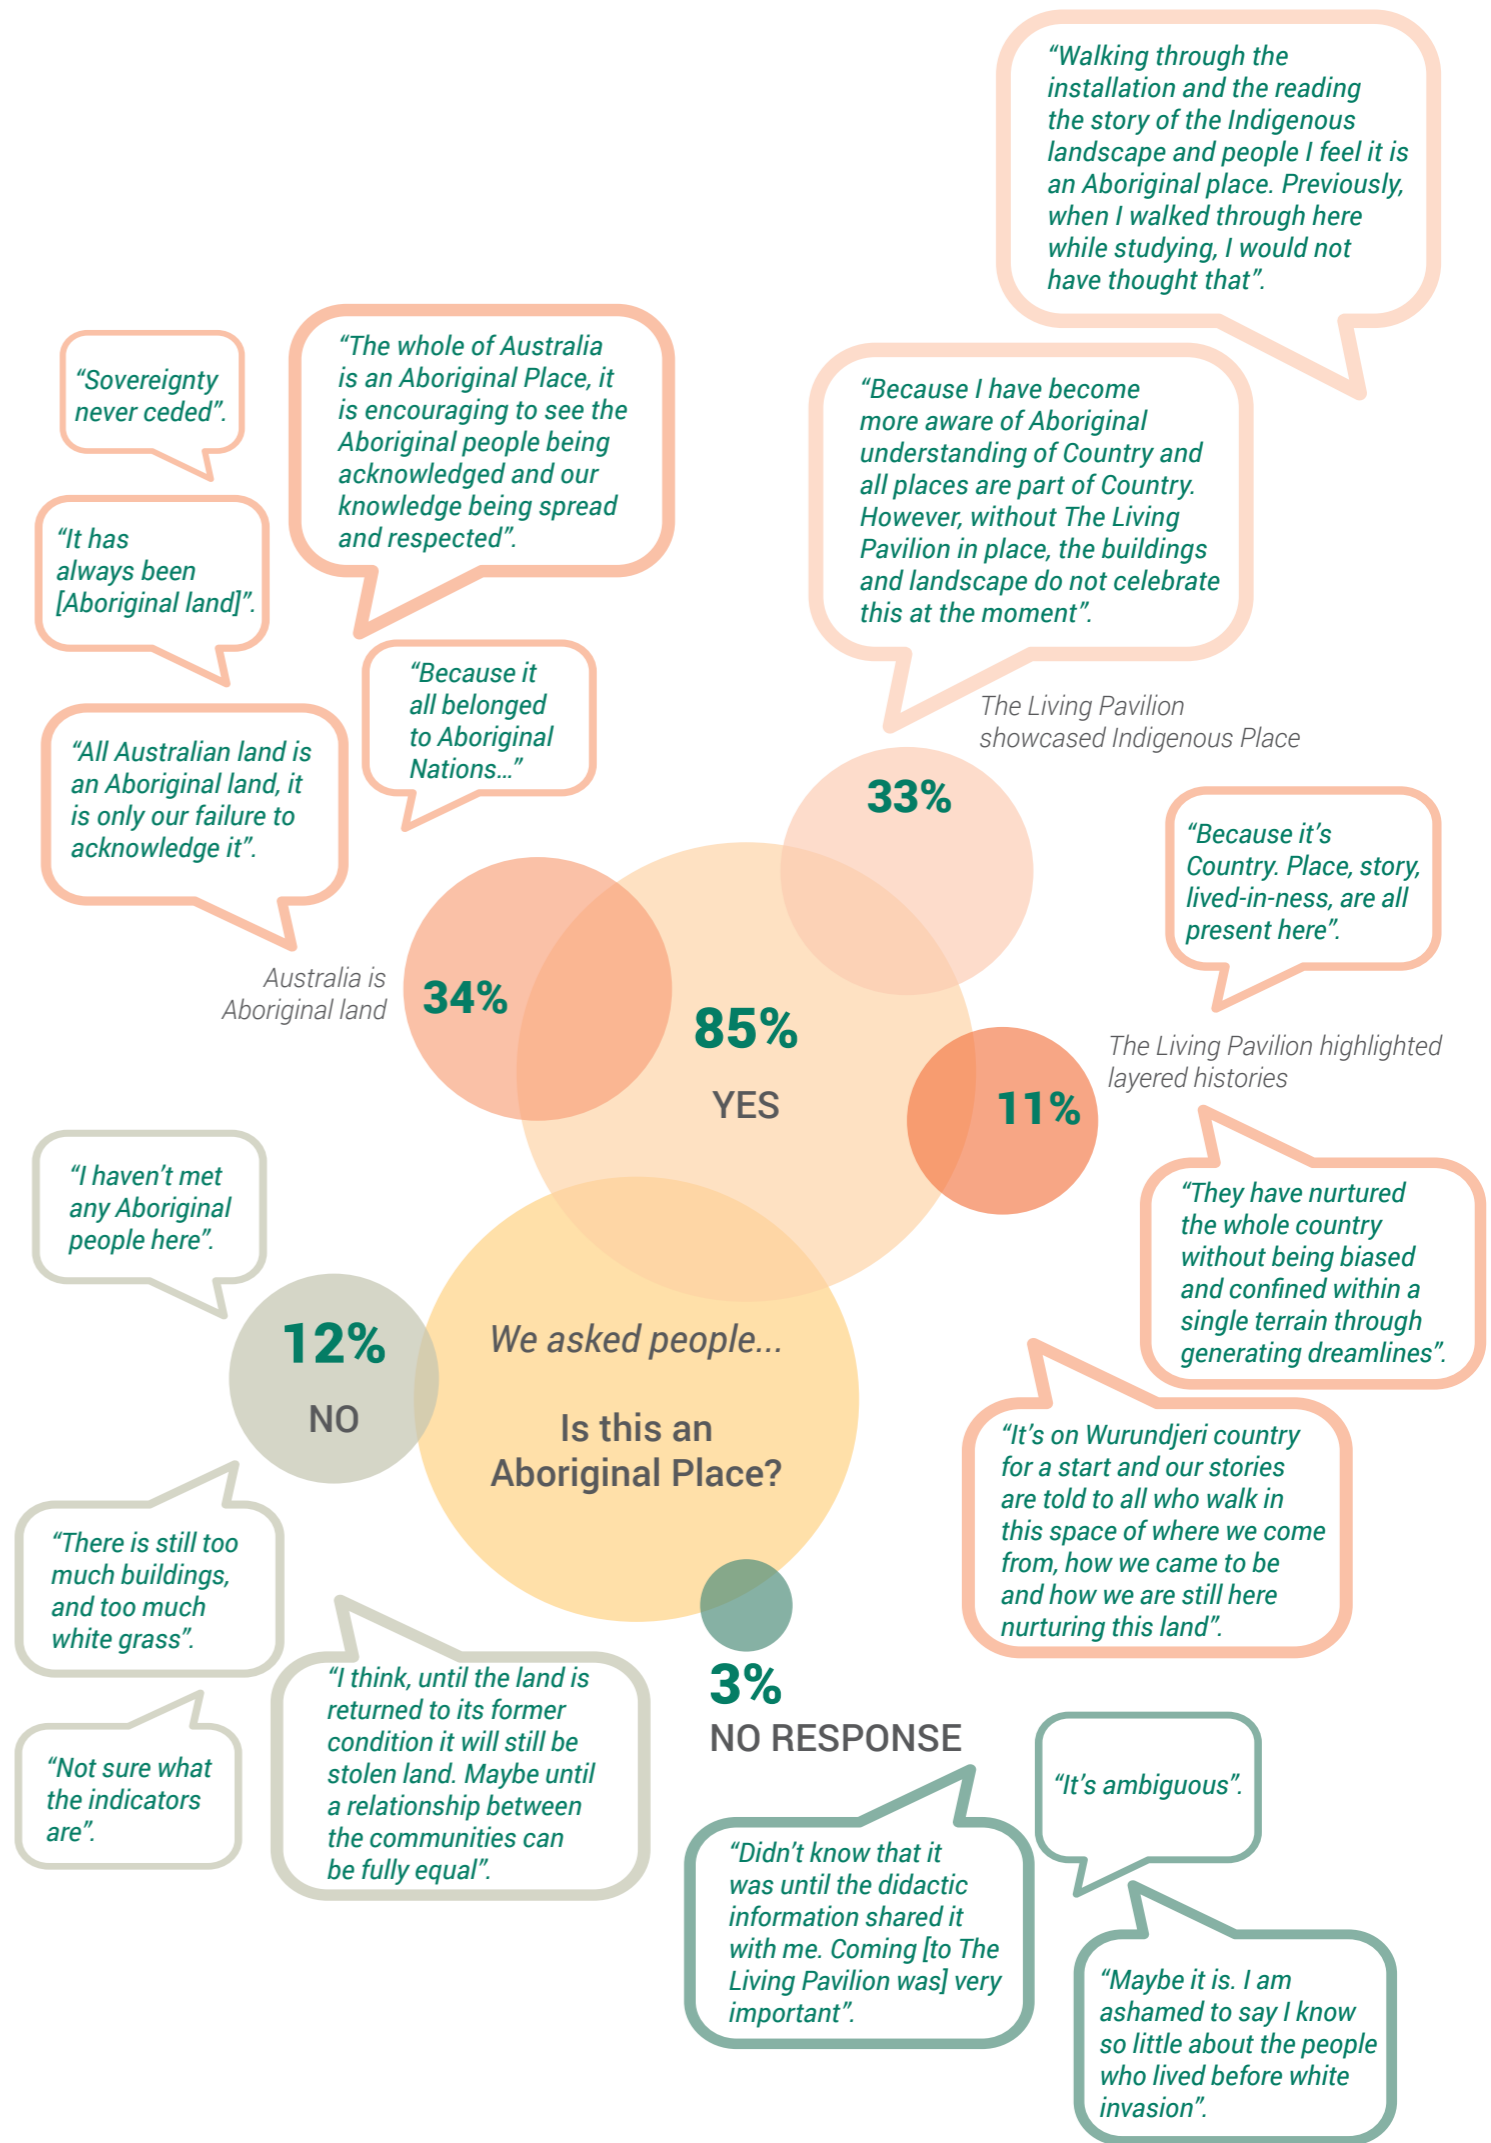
“Walking through the installation and the reading the story of the Indigenous landscape and people I feel it is an Aboriginal place. Previously, when I walked through here while studying, I would not have thought that”.

“Sovereignty never ceded”.

“The whole of Australia is an Aboriginal Place, it is encouraging to see the Aboriginal people being acknowledged and our knowledge being spread and respected”.

“Because I have become more aware of Aboriginal understanding of Country and all places are part of Country. However, without The Living Pavilion in place, the buildings and landscape do not celebrate this at the moment”.

“It has always been [Aboriginal land]”.

“Because it all belonged to Aboriginal Nations...”

The Living Pavilion showcased Indigenous Place

“All Australian land is an Aboriginal land, it is only our failure to acknowledge it”.

33%

“Because it’s Country. Place, story, lived-in-ness, are all present here”.

Australia is Aboriginal land

34%

85%

YES

The Living Pavilion highlighted layered histories

11%

“I haven’t met any Aboriginal people here”.

“They have nurtured the whole country without being biased and confined within a single terrain through generating dreamlines”.

12%

NO

We asked people...

Is this an Aboriginal Place?

“It’s on Wurundjeri country for a start and our stories are told to all who walk in this space of where we come from, how we came to be and how we are still here nurturing this land”.

“There is still too much buildings, and too much white grass”.

“I think, until the land is returned to its former condition it will still be stolen land. Maybe until a relationship between the communities can be fully equal”.

3%

NO RESPONSE

“Not sure what the indicators are”.

“It’s ambiguous”.

“Didn’t know that it was until the didactic information shared it with me. Coming [to The Living Pavilion was] very important”.

“Maybe it is. I am ashamed to say I know so little about the people who lived before white invasion”.